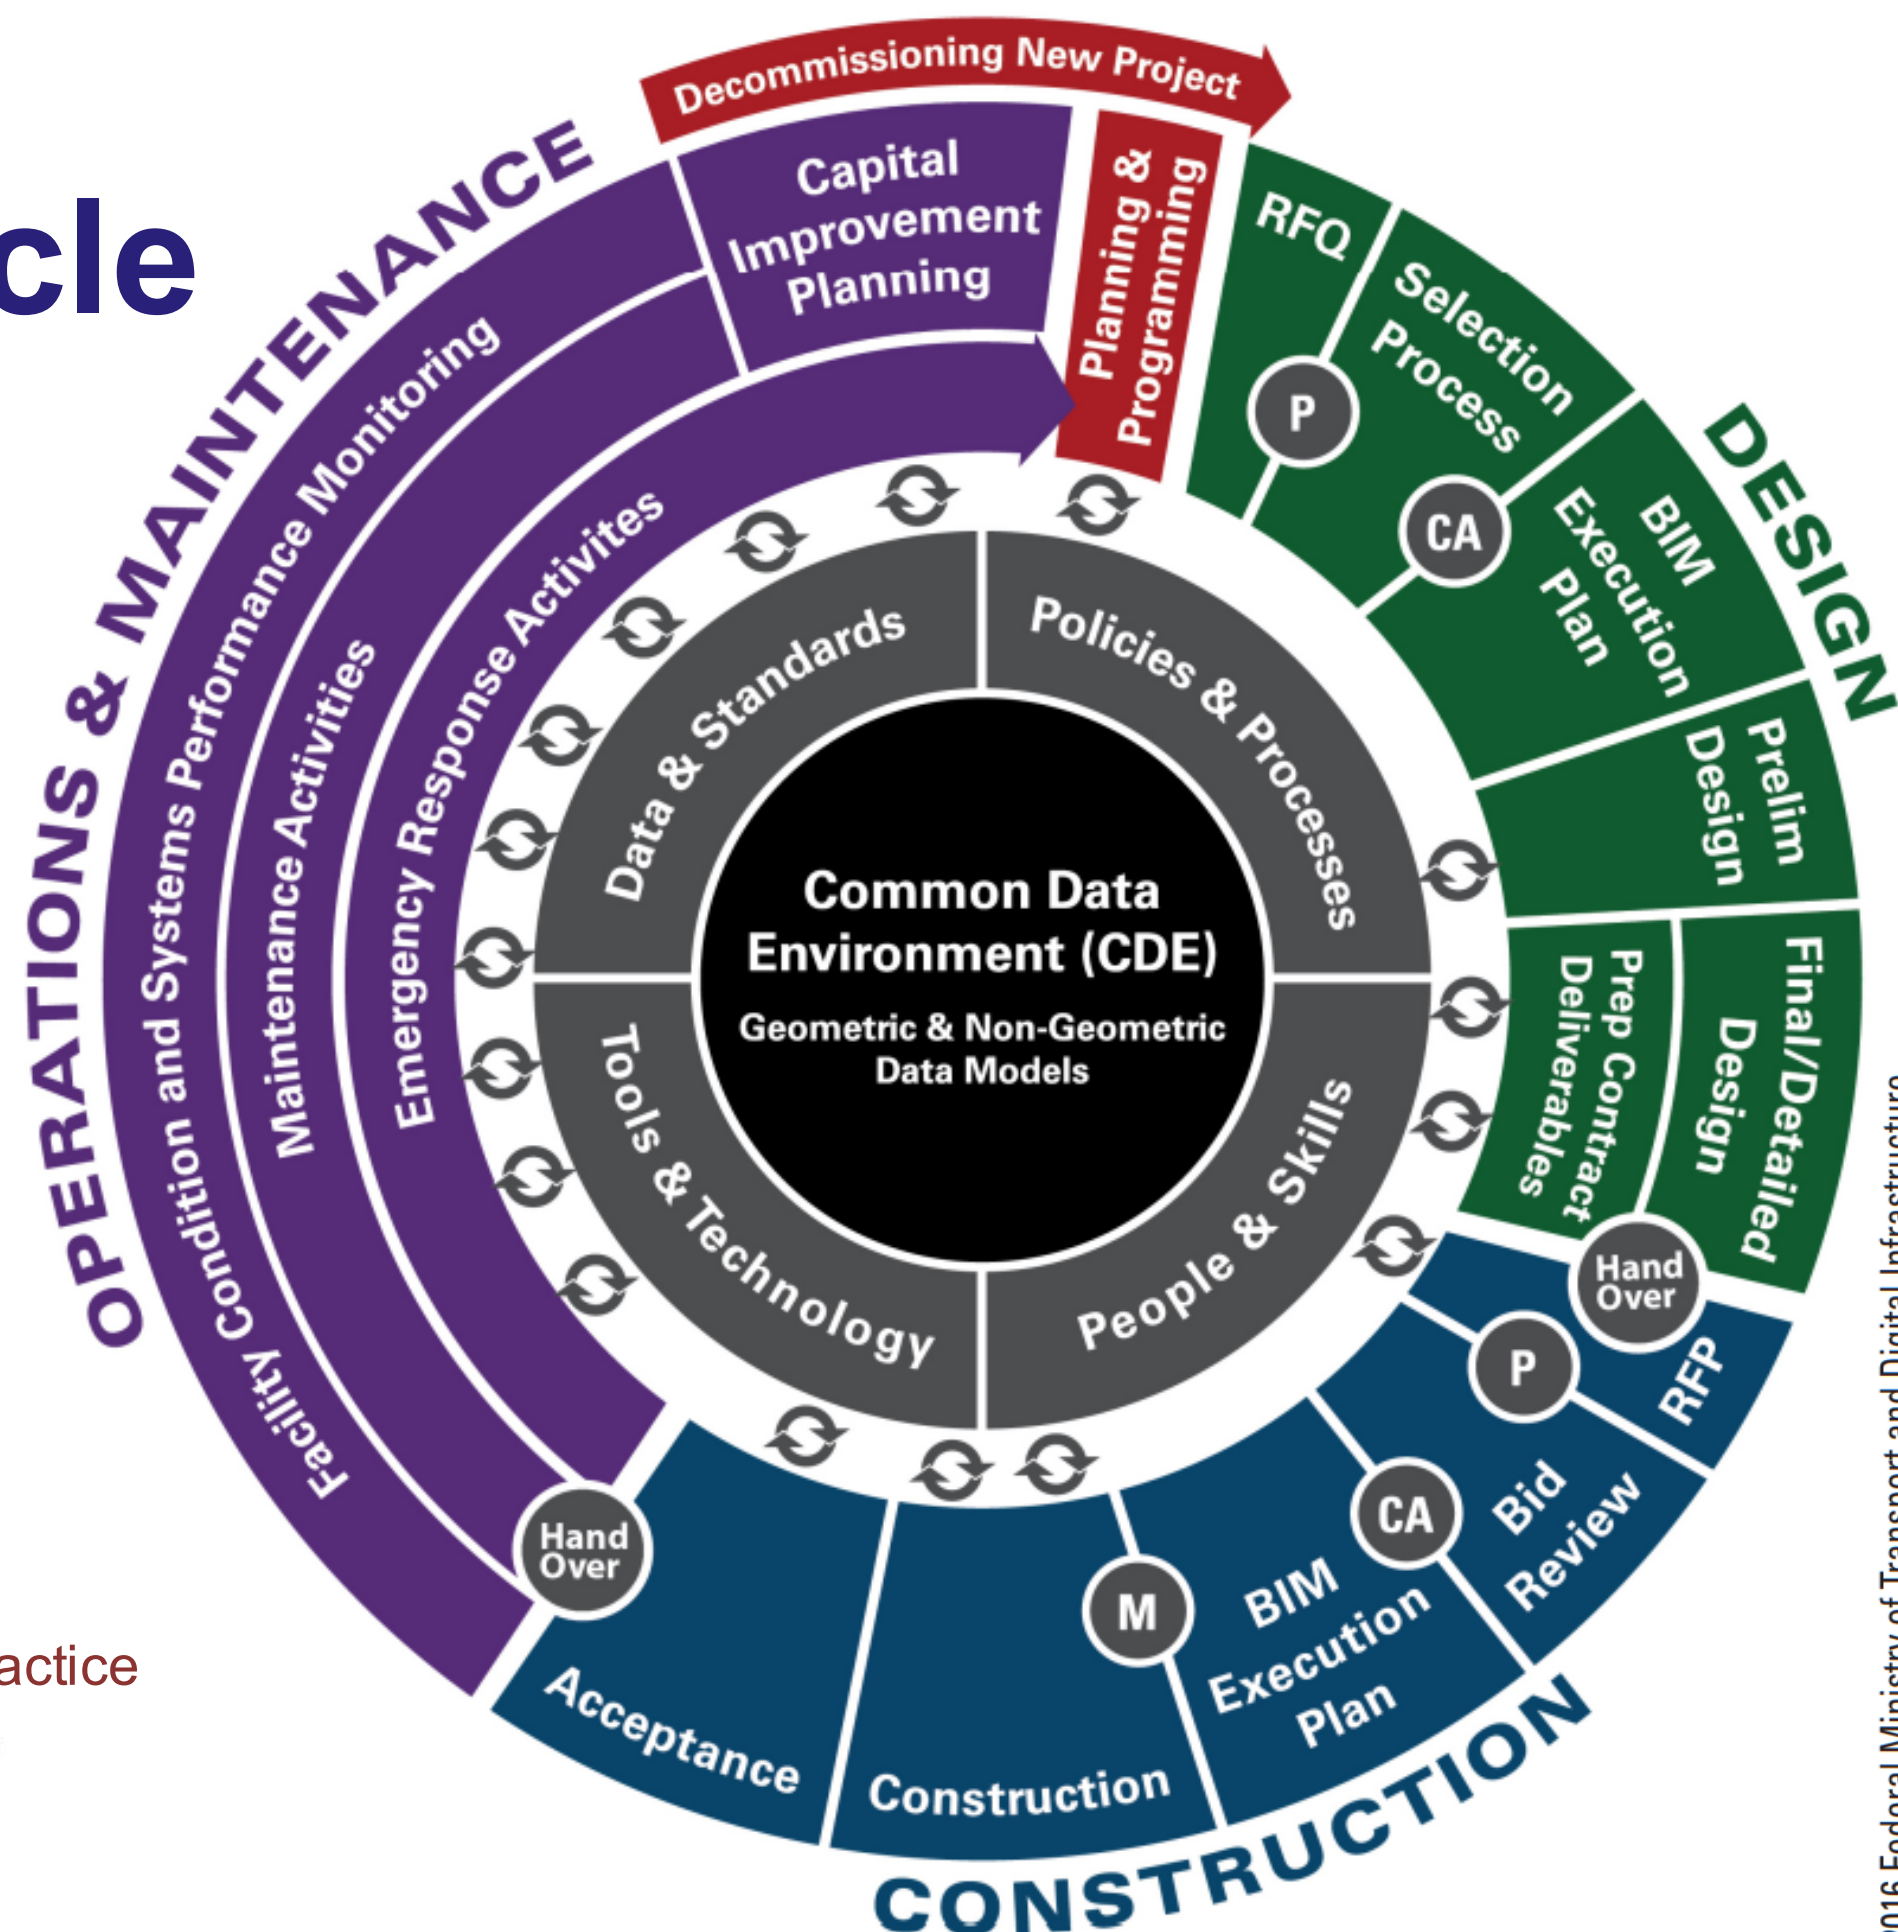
cle

actice

Decommissioning New Project

OPERATIONS & MAINTENANCE

Capital Improvement Planning

Planning & Programming

Facility Condition and Systems Performance Monitoring

Maintenance Activities

Emergency Response Activites

RFQ

P

Selection Process

CA

BIM Execution Plan

DESIGN

Prelim Design

Final/Detailed Design

Prep Contract Deliverables

Hand Over

Data & Standards

Policies & Processes

Common Data Environment (CDE)

Geometric & Non-Geometric Data Models

Tools & Technology

People & Skills

P

RFP

Bid Review

CA

BIM Execution Plan

M

Construction

Acceptance

Hand Over

CONSTRUCTION

016 Federal Ministry of Transport and Digital Infrastructure